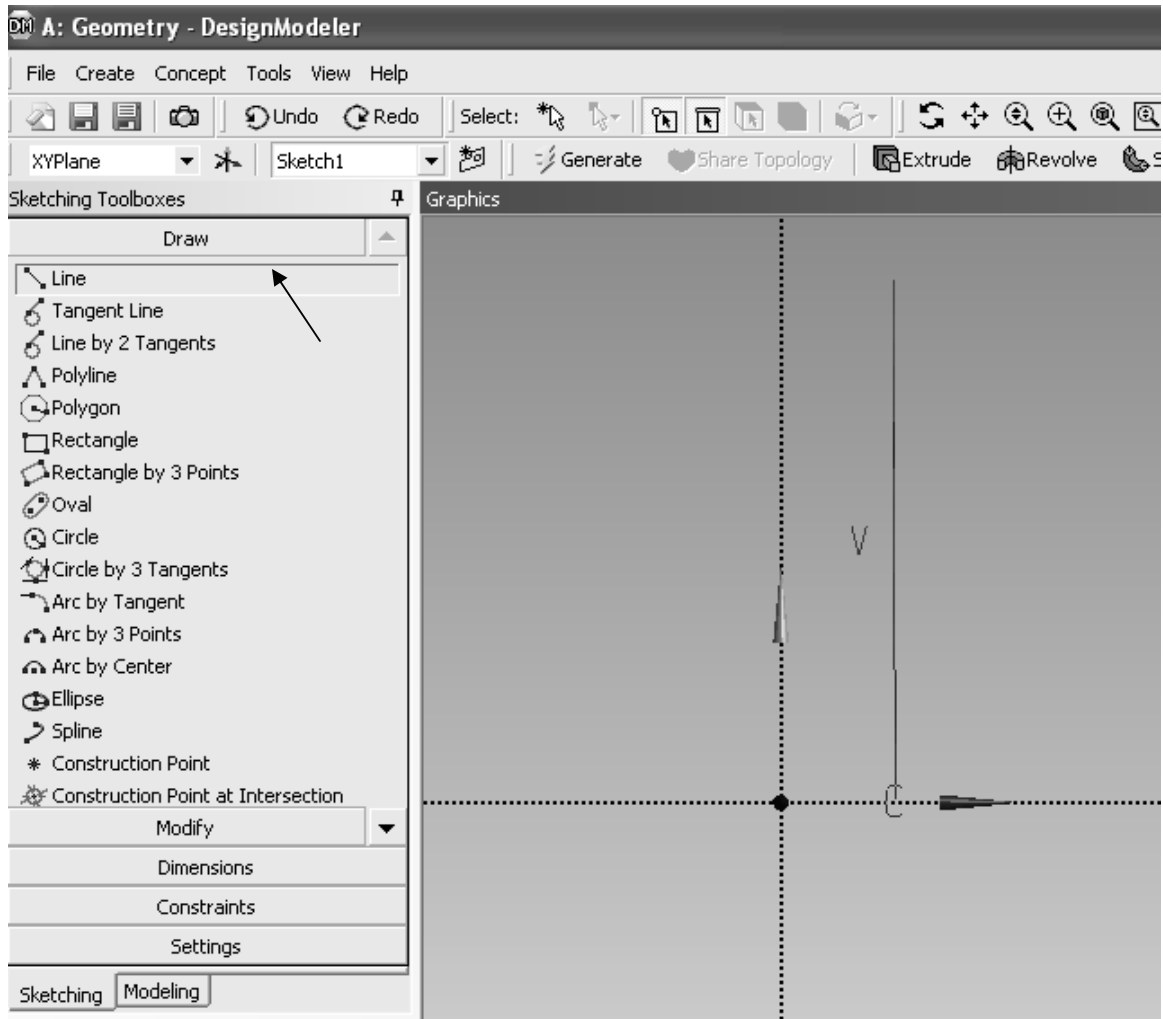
A: Geometry - DesignModeler

File Create Concept Tools View Help

Undo Redo Select:

XYPlane Sketch1 Generate Share Topology Extrude Revolve

Sketching Toolboxes

Graphics

Draw

Line
Tangent Line
Line by 2 Tangents
Polyline
Polygon
Rectangle
Rectangle by 3 Points
Oval
Circle
Circle by 3 Tangents
Arc by Tangent
Arc by 3 Points
Arc by Center
Ellipse
Spline
Construction Point
Construction Point at Intersection

Modify
Dimensions
Constraints
Settings

Sketching Modeling

V

C